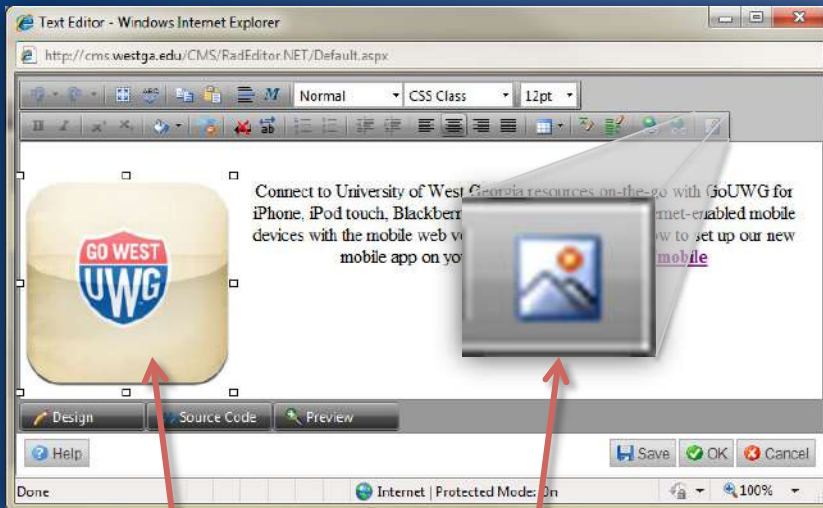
Text Editor - Windows Internet Explorer

http://cms.westga.edu/CMS/RadEditor.NET/Default.aspx

Normal
CSS Class
12pt

GO WEST
UWG

Connect to University of West Georgia resources on-the-go with GoUWG for iPhone, iPod touch, Blackberr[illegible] rnet-enabled mobile devices with the mobile web ve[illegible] w to set up our new mobile app on yo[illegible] mobile

Design
Source Code
Preview

Help
Save
OK
Cancel

Done
Internet | Protected Mode: On
100%